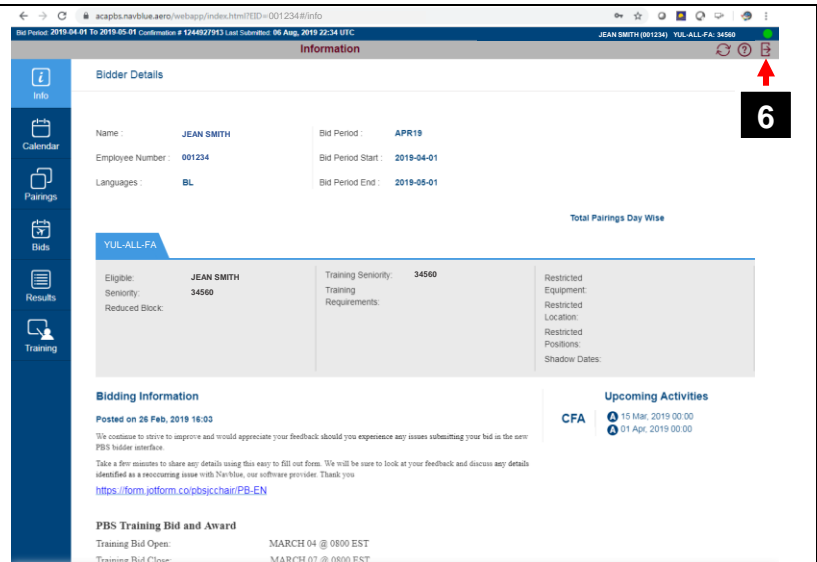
acapbs.navblue.aero/webapp/index.html?EID=001234#/info

Bid Period: 2019-04-01 To 2019-05-01 Confirmation # 1244927913 Last Submitted: 06 Aug, 2019 22:34 UTC

JEAN SMITH (001234) YUL-ALL-FA: 34560

Information

Info

Calendar

Pairings

Bids

Results

Training

Bidder Details

Name : JEAN SMITH

Employee Number : 001234

Languages : BL

Bid Period : APR19

Bid Period Start : 2019-04-01

Bid Period End : 2019-05-01

6

Total Pairings Day Wise

YUL-ALL-FA

Eligible: JEAN SMITH

Seniority: 34560

Reduced Block:

Training Seniority: 34560

Training Requirements:

Restricted Equipment:

Restricted Location:

Restricted Positions:

Shadow Dates:

Bidding Information

Posted on 26 Feb, 2019 16:03

We continue to strive to improve and would appreciate your feedback should you experience any issues submitting your bid in the new PBS bidder interface.

Take a few minutes to share any details using this easy to fill out form. We will be sure to look at your feedback and discuss any details identified as a reoccurring issue with Navblue, our software provider. Thank you

https://form.jotform.co/pbsjcchair/PB-EN

PBS Training Bid and Award

Training Bid Open: MARCH 04 @ 0800 EST

Training Bid Close: MARCH 07 @ 0800 EST

Upcoming Activities

CFA

A 15 Mar, 2019 00:00

A 01 Apr, 2019 00:00